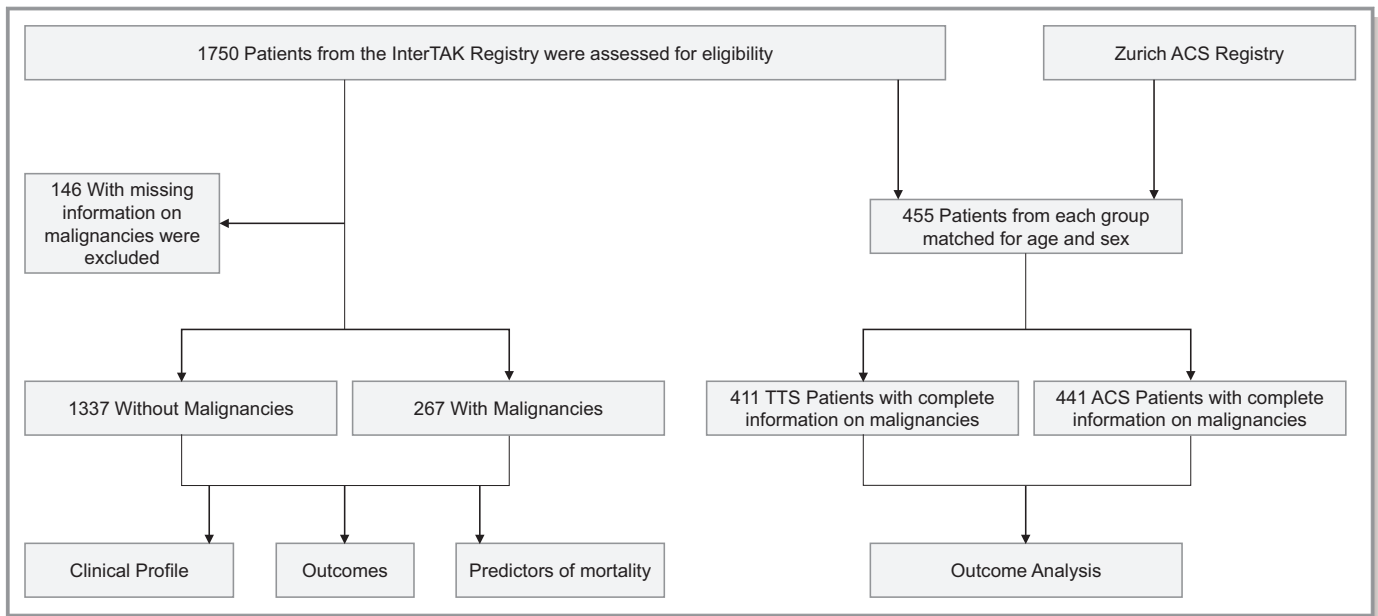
1750 Patients from the InterTAK Registry were assessed for eligibility

Zurich ACS Registry

146 With missing information on malignancies were excluded

455 Patients from each group matched for age and sex

1337 Without Malignancies

267 With Malignancies

411 TTS Patients with complete information on malignancies

441 ACS Patients with complete information on malignancies

Clinical Profile

Outcomes

Predictors of mortality

Outcome Analysis